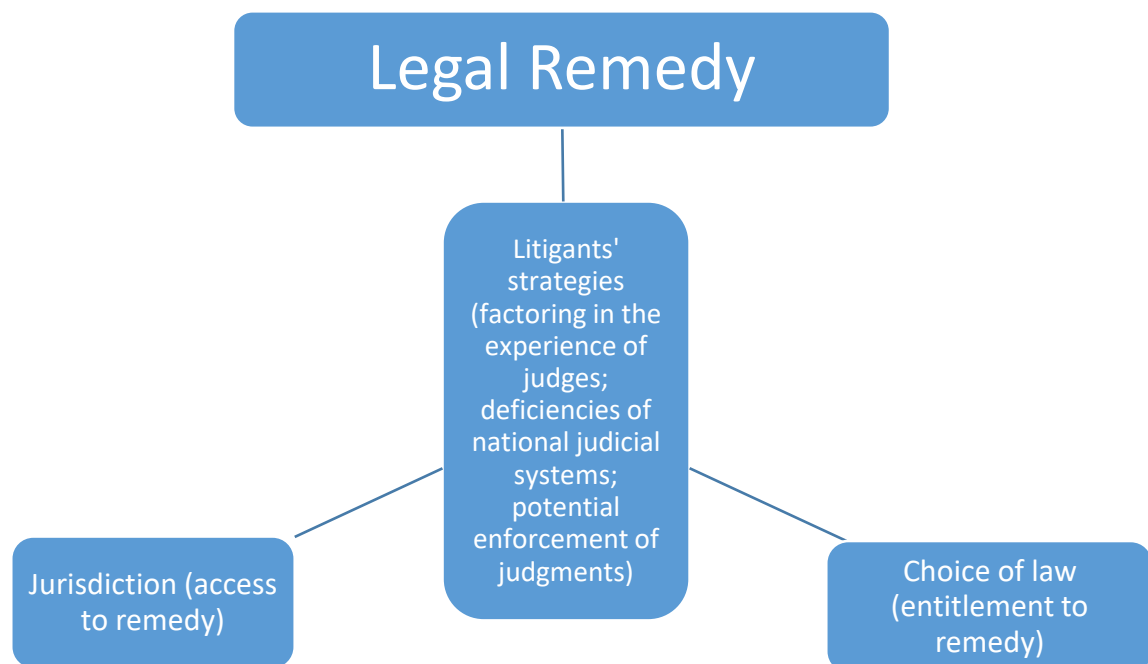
Legal Remedy

Litigants' strategies (factoring in the experience of judges; deficiencies of national judicial systems; potential enforcement of judgments)

Jurisdiction (access to remedy)

Choice of law (entitlement to remedy)